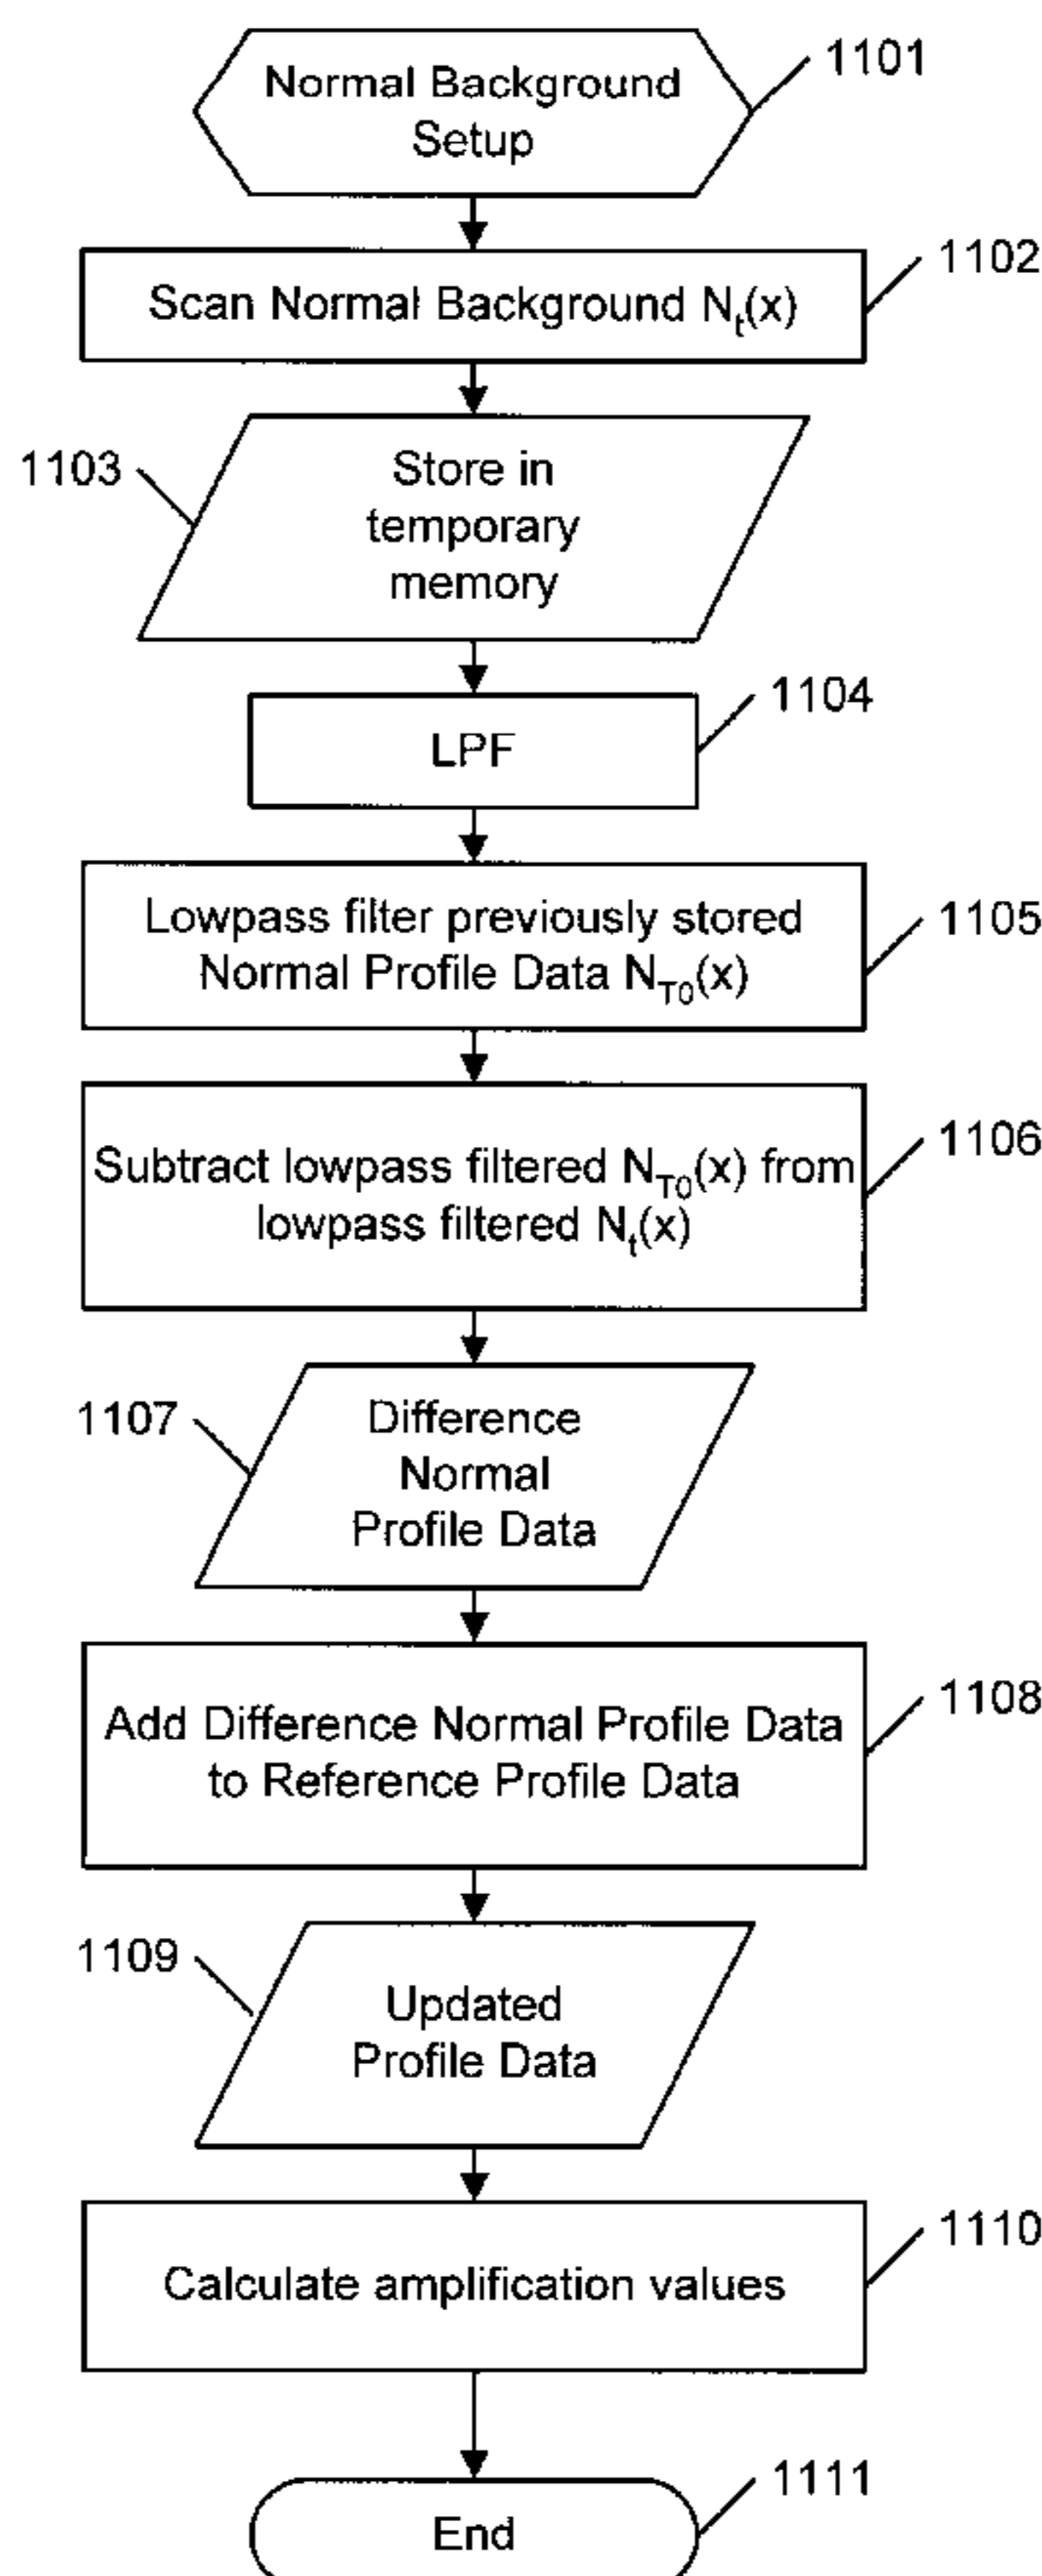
Normal Background Setup

1101

Scan Normal Background $N_t(x)$

1102

1103

Store in temporary memory

LPF

1104

Lowpass filter previously stored Normal Profile Data $N_{T0}(x)$

1105

Subtract lowpass filtered $N_{T0}(x)$ from lowpass filtered $N_t(x)$

1106

1107

Difference Normal Profile Data

Add Difference Normal Profile Data to Reference Profile Data

1108

1109

Updated Profile Data

Calculate amplification values

1110

End

1111